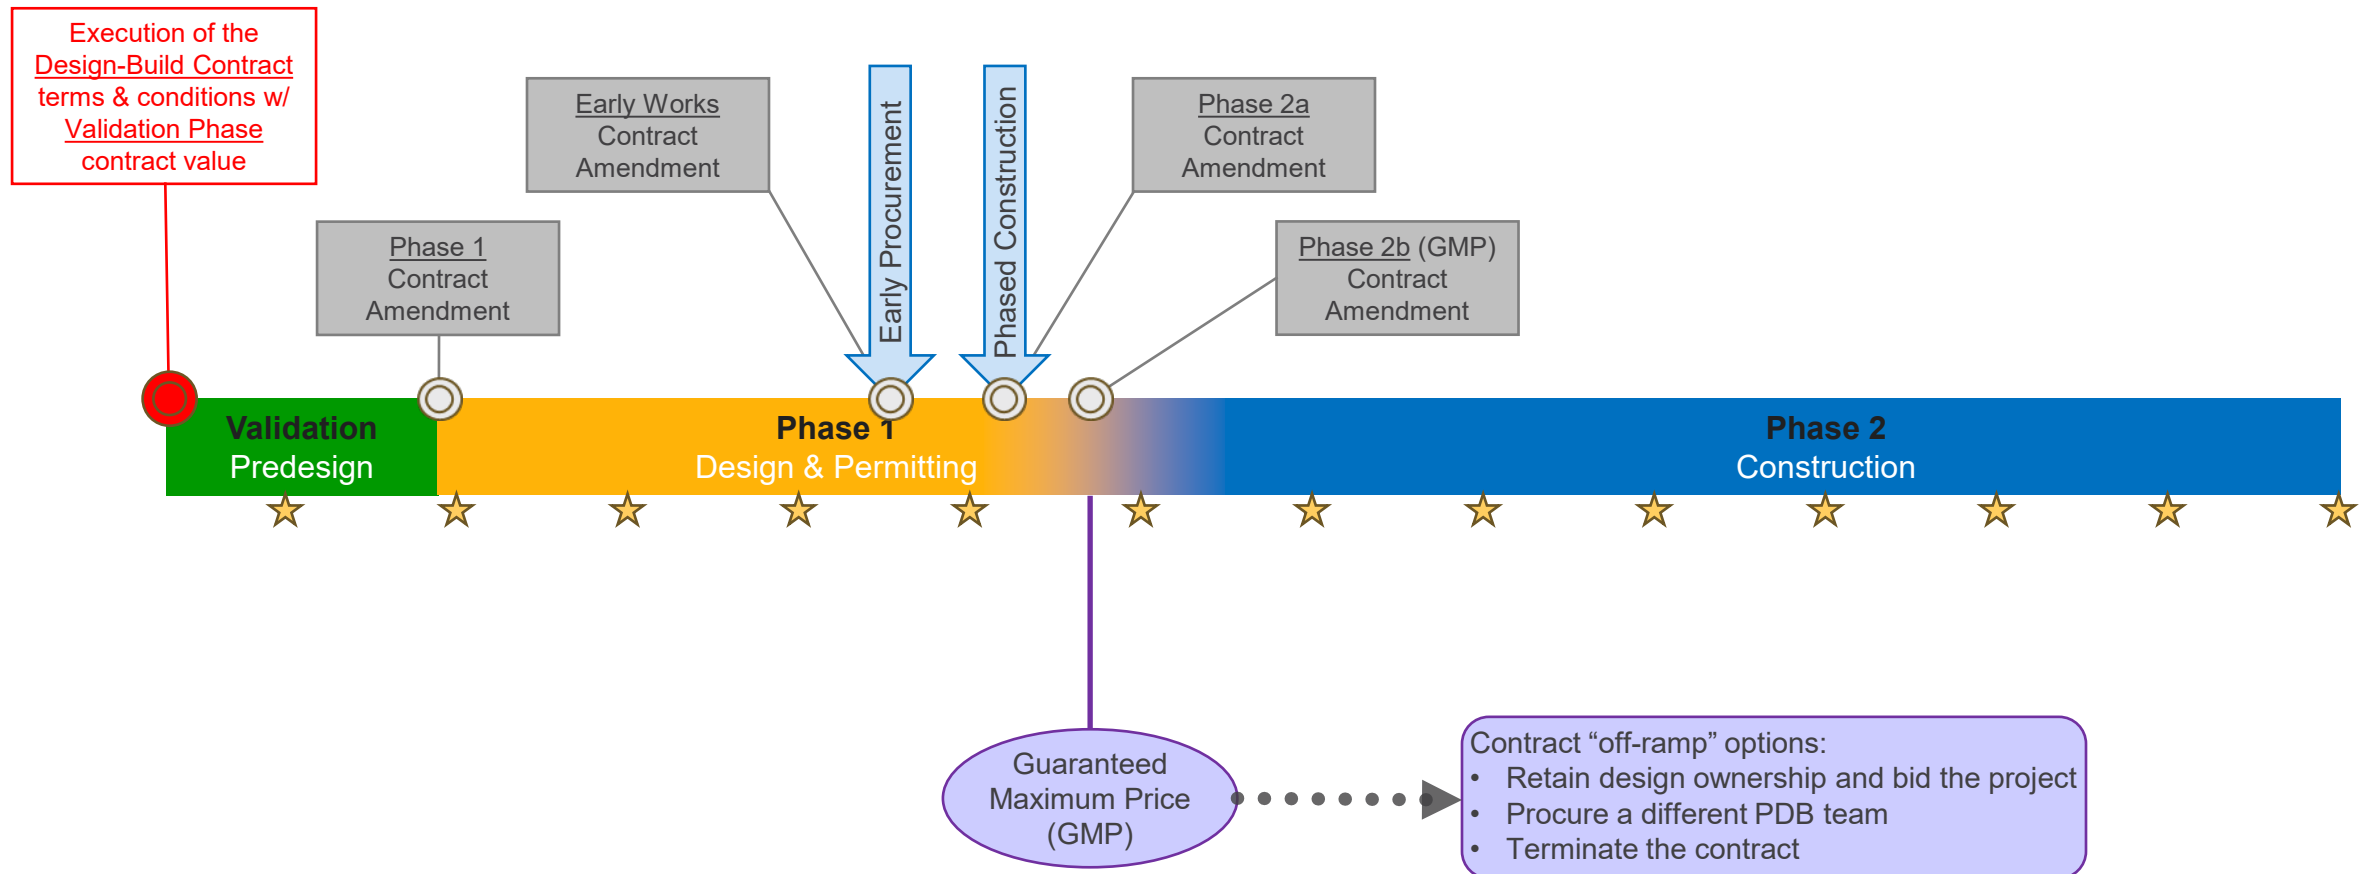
Execution of the Design-Build Contract terms & conditions w/ Validation Phase contract value

Early Works Contract Amendment

Early Procurement

Phased Construction

Phase 2a Contract Amendment

Phase 1 Contract Amendment

Phase 2b (GMP) Contract Amendment

Validation
Predesign

Phase 1
Design & Permitting

Phase 2
Construction

Guaranteed Maximum Price (GMP)

Contract “off-ramp” options:
• Retain design ownership and bid the project
• Procure a different PDB team
• Terminate the contract